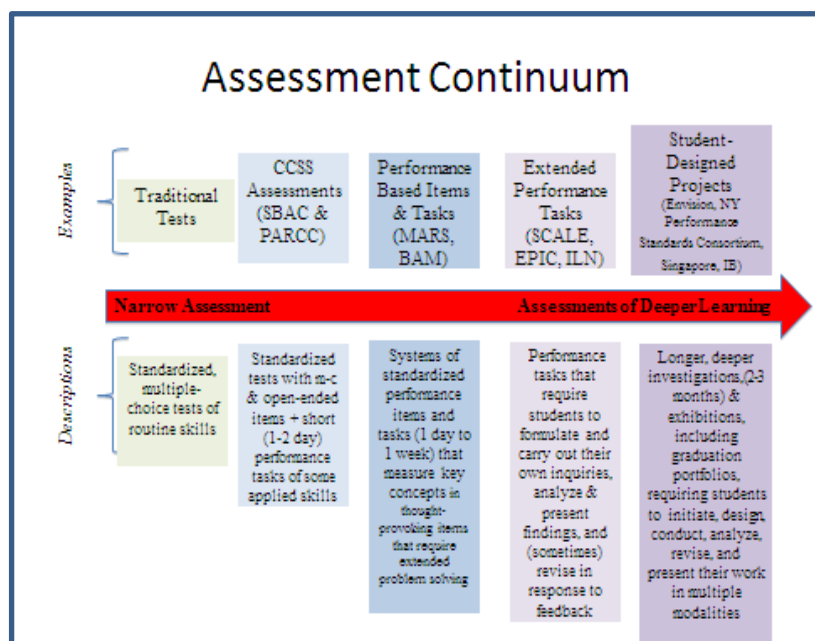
Assessment Continuum

Examples

Traditional Tests

CCSS Assessments (SBAC & PARCC)

Performance Based Items & Tasks (MARS, BAM)

Extended Performance Tasks (SCALE, EPIC, ILN)

Student-Designed Projects (Envision, NY Performance Standards Consortium, Singapore, IB)

Narrow Assessment

Assessments of Deeper Learning

Descriptions

Standardized, multiple-choice tests of routine skills

Standardized tests with m-c & open-ended items + short (1-2 day) performance tasks of some applied skills

Systems of standardized performance items and tasks (1 day to 1 week) that measure key concepts in thought-provoking items that require extended problem solving

Performance tasks that require students to formulate and carry out their own inquiries, analyze & present findings, and (sometimes) revise in response to feedback

Longer, deeper investigations,(2-3 months) & exhibitions, including graduation portfolios, requiring students to initiate, design, conduct, analyze, revise, and present their work in multiple modalities